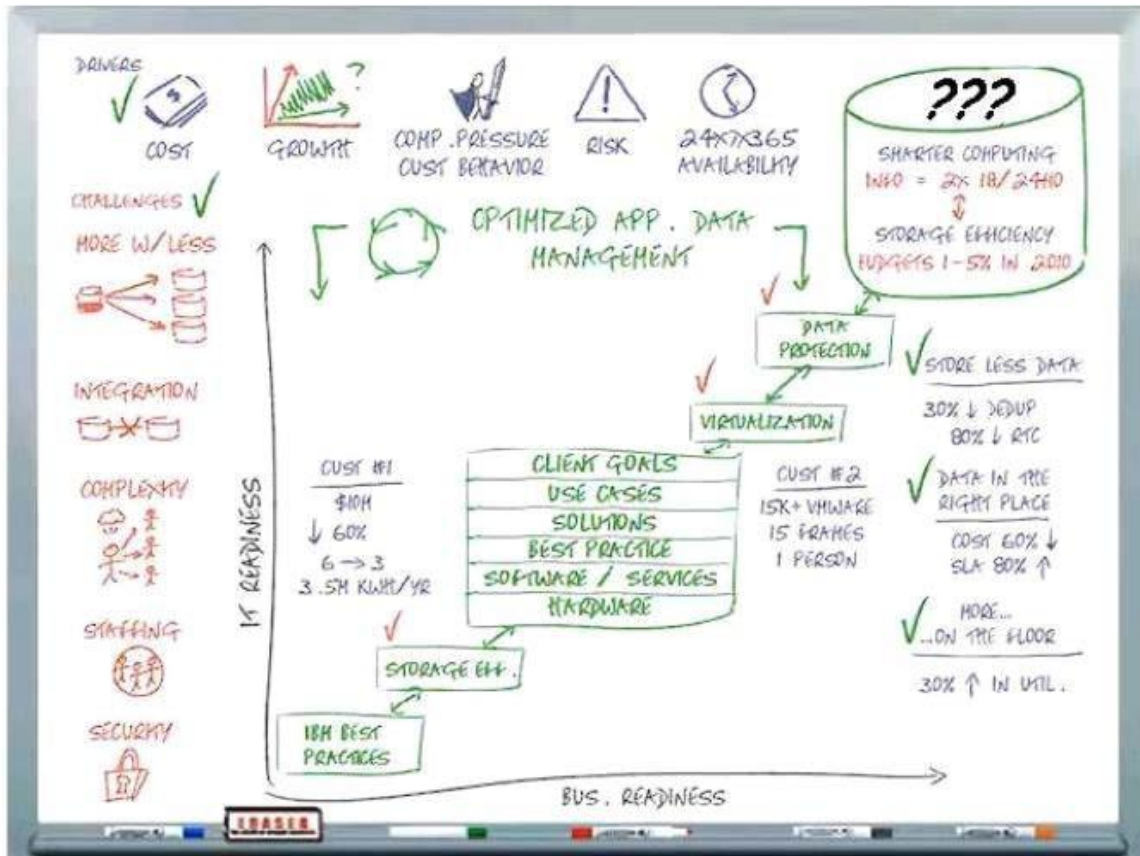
DRIVERS

COST

GROWTH ?

COMP. PRESSURE
CUST BEHAVIOR

RISK

24X7X365
AVAILABILITY

???

SMARTER COMPUTING
INFO = 2X 18/24MO
⇕
STORAGE EFFICIENCY
BUDGETS 1-5% IN 2010

CHALLENGES

MORE W/LESS

INTEGRATION

COMPLEXITY

STAFFING

SECURITY

OPTIMIZED APP. DATA MANAGEMENT

DATA PROTECTION

VIRTUALIZATION

CLIENT GOALS
USE CASES
SOLUTIONS
BEST PRACTICE
SOFTWARE / SERVICES
HARDWARE

STORAGE EFF.

IBM BEST PRACTICES

CUST #1
$10M
↓ 60%
6 → 3
3.5M KWH/YR

CUST #2
15K+ VMWARE
15 FRAMES
1 PERSON

STORE LESS DATA
30% ↓ DEDUP
80% ↓ RTC

DATA IN THE RIGHT PLACE
COST 60% ↓
SLA 80% ↑

MORE...
...ON THE FLOOR
30% ↑ IN UTIL.

IT READINESS

BUS. READINESS

ERASER